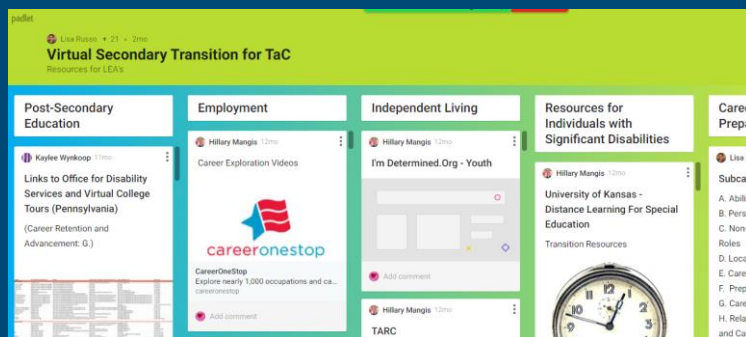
padlet

Lisa Russo • 21 • 2mo

Virtual Secondary Transition for TaC

Resources for LEA's

Post-Secondary Education

Kaylee Wynkoop 11mo

Links to Office for Disability Services and Virtual College Tours (Pennsylvania)

(Career Retention and Advancement: G.)

Employment

Hillary Mangis 12mo

Career Exploration Videos

careeronestop

CareerOneStop

Explore nearly 1,000 occupations and ca...

careeronestop

Add comment

Independent Living

Hillary Mangis 12mo

I'm Determined.Org - Youth

Add comment

Hillary Mangis 12mo

TARC

Resources for Individuals with Significant Disabilities

Hillary Mangis 12mo

University of Kansas - Distance Learning For Special Education

Transition Resources

Care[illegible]
Prep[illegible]

Lisa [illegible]

Subca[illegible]

A. Abili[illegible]
B. Pers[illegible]
C. Non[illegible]
Roles
D. Loca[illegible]
E. Care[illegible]
F. Prep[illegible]
G. Care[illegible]
H. Rela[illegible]
and Ca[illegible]